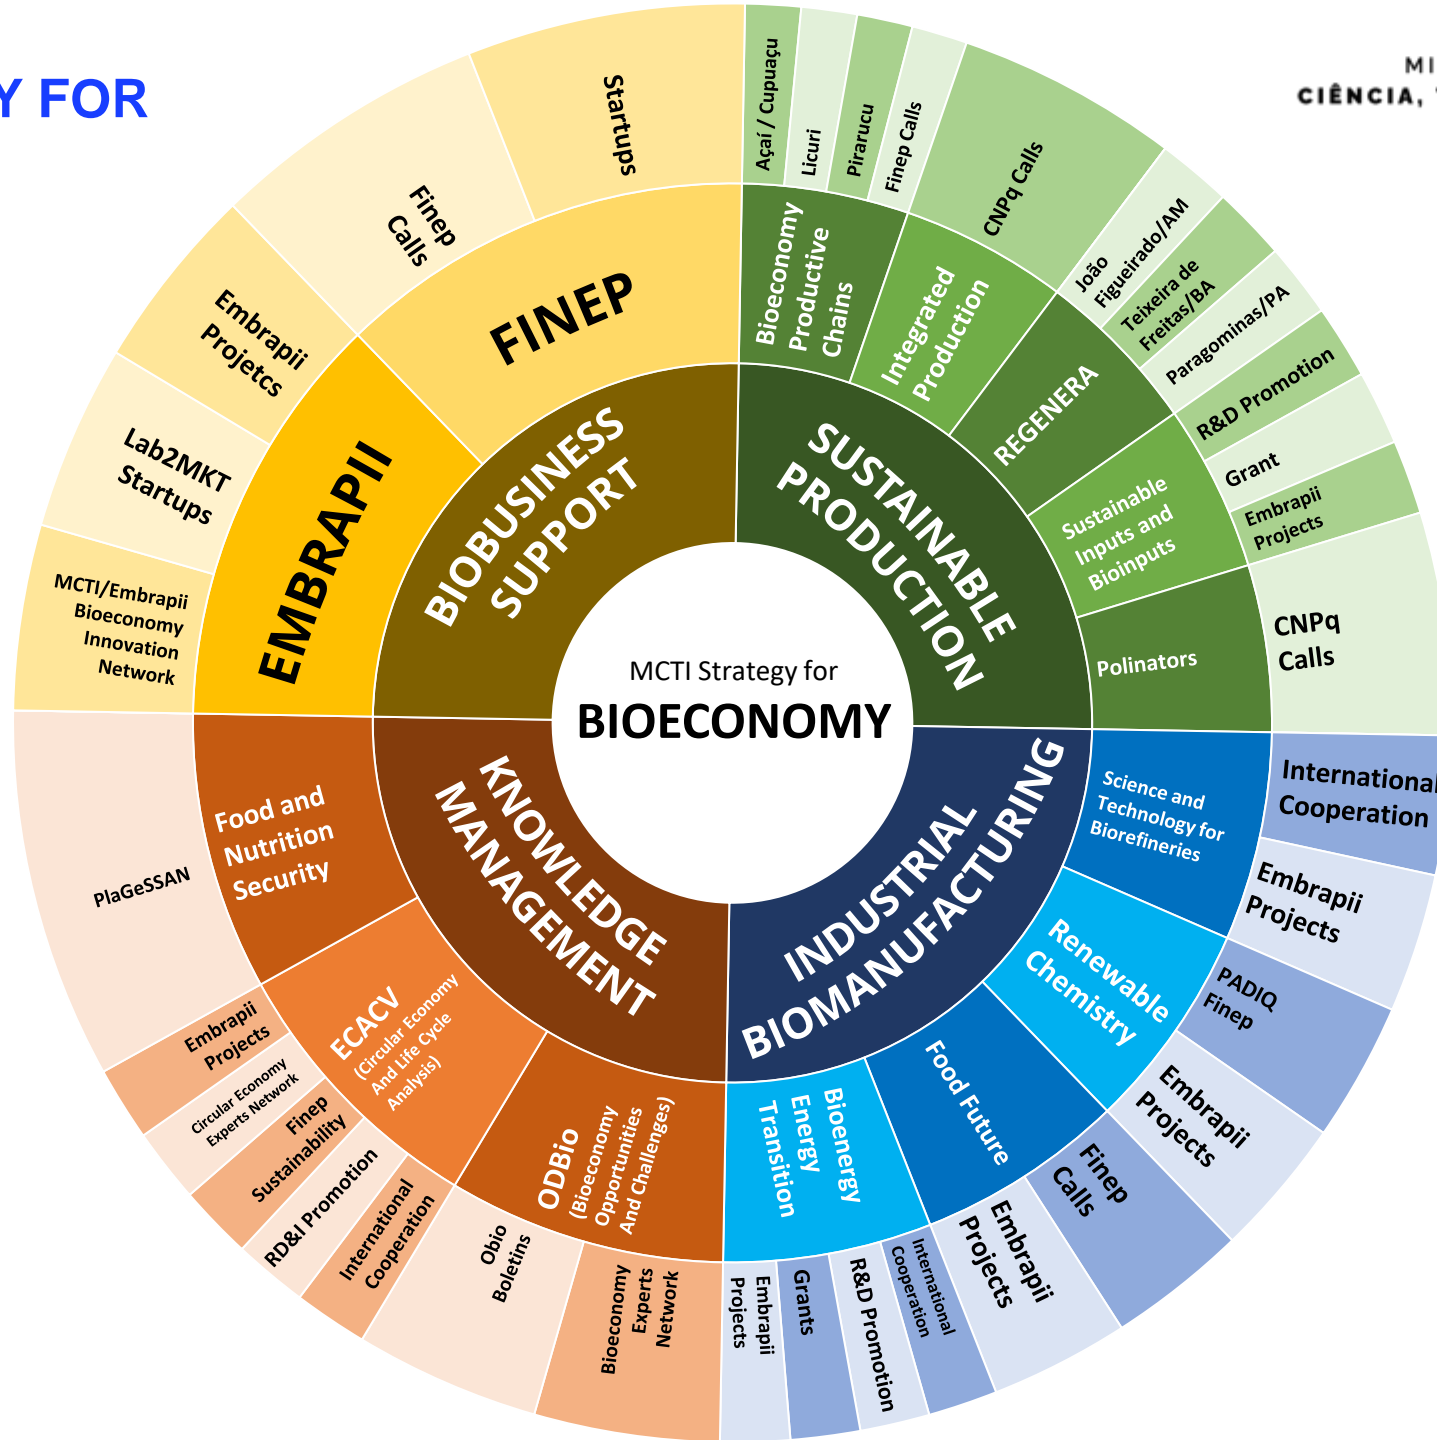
Y FOR

MI
CIÊNCIA,

MCTI Strategy for
BIOECONOMY

BIOBUSINESS SUPPORT

FINEP

Startups

Finep Calls

EMBRAPII

Embrapii Projetcs

Lab2MKT Startups

MCTI/Embrapii Bioeconomy Innovation Network

SUSTAINABLE PRODUCTION

Bioeconomy Productive Chains

Açaí / Cupuaçu

Licuri

Pirarucu

Finep Calls

Integrated Production

CNPq Calls

REGENERA

João Figueirado/AM

Teixeira de Freitas/BA

Paragominas/PA

Sustainable Inputs and Bioinputs

R&D Promotion

Grant

Embrapii Projects

Polinators

CNPq Calls

INDUSTRIAL BIOMANUFACTURING

Science and Technology for Biorefineries

International Cooperation

Embrapii Projects

Renewable Chemistry

PADIQ Finep

Embrapii Projects

Food Future

Finep Calls

Embrapii Projects

Bioenergy Energy Transition

International Cooperation

R&D Promotion

Grants

Embrapii Projects

KNOWLEDGE MANAGEMENT

Food and Nutrition Security

PlaGeSSAN

ECACV (Circular Economy And Life Cycle Analysis)

Embrapii Projects

Circular Economy Experts Network

Finep Sustainability

RD&I Promotion

International Cooperation

ODBio (Bioeconomy Opportunities And Challenges)

Obio Boletins

Bioeconomy Experts Network